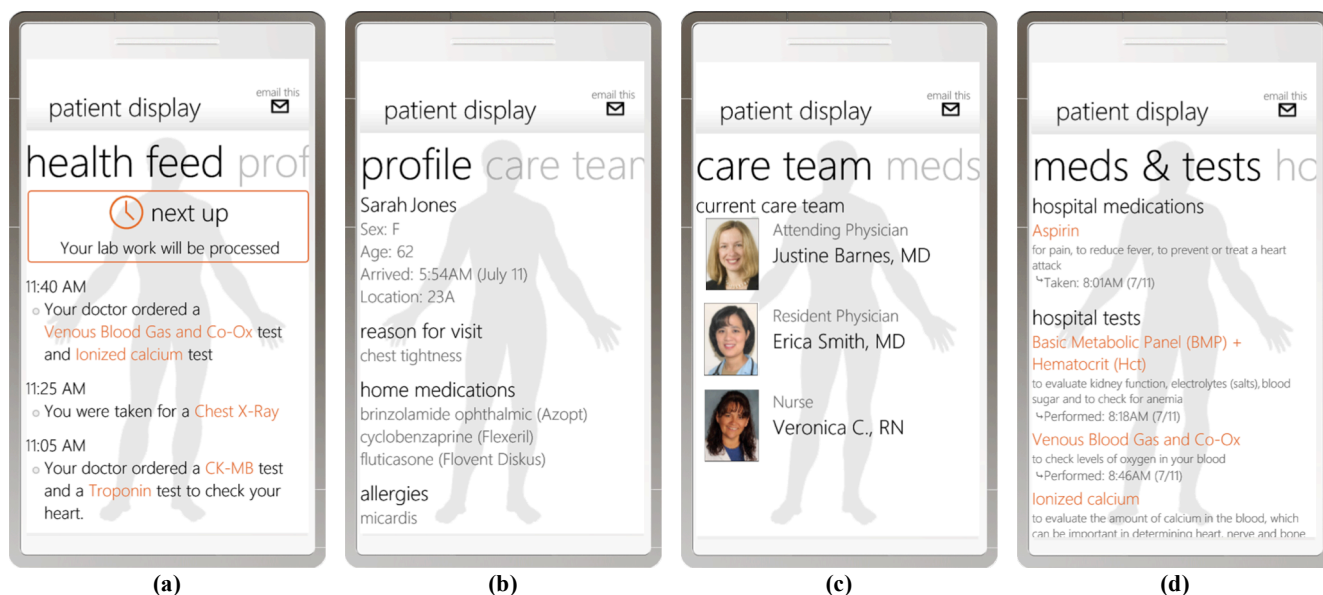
patient display

email this

health feed prof

next up

Your lab work will be processed

11:40 AM

Your doctor ordered a Venous Blood Gas and Co-Ox test and Ionized calcium test

11:25 AM

You were taken for a Chest X-Ray

11:05 AM

Your doctor ordered a CK-MB test and a Troponin test to check your heart.

(a)

patient display

email this

profile care tean

Sarah Jones

Sex: F

Age: 62

Arrived: 5:54AM (July 11)

Location: 23A

reason for visit

chest tightness

home medications

brinzolamide ophthalmic (Azopt)

cyclobenzaprine (Flexeril)

fluticasone (Flovent Diskus)

allergies

micardis

(b)

patient display

email this

care team meds

current care team

Attending Physician

Justine Barnes, MD

Resident Physician

Erica Smith, MD

Nurse

Veronica C., RN

(c)

patient display

email this

meds & tests hc

hospital medications

Aspirin

for pain, to reduce fever, to prevent or treat a heart attack

Taken: 8:01AM (7/11)

hospital tests

Basic Metabolic Panel (BMP) + Hematocrit (Hct)

to evaluate kidney function, electrolytes (salts), blood sugar and to check for anemia

Performed: 8:18AM (7/11)

Venous Blood Gas and Co-Ox

to check levels of oxygen in your blood

Performed: 8:46AM (7/11)

Ionized calcium

to evaluate the amount of calcium in the blood, which can be important in determining heart, nerve and bone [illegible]

(d)